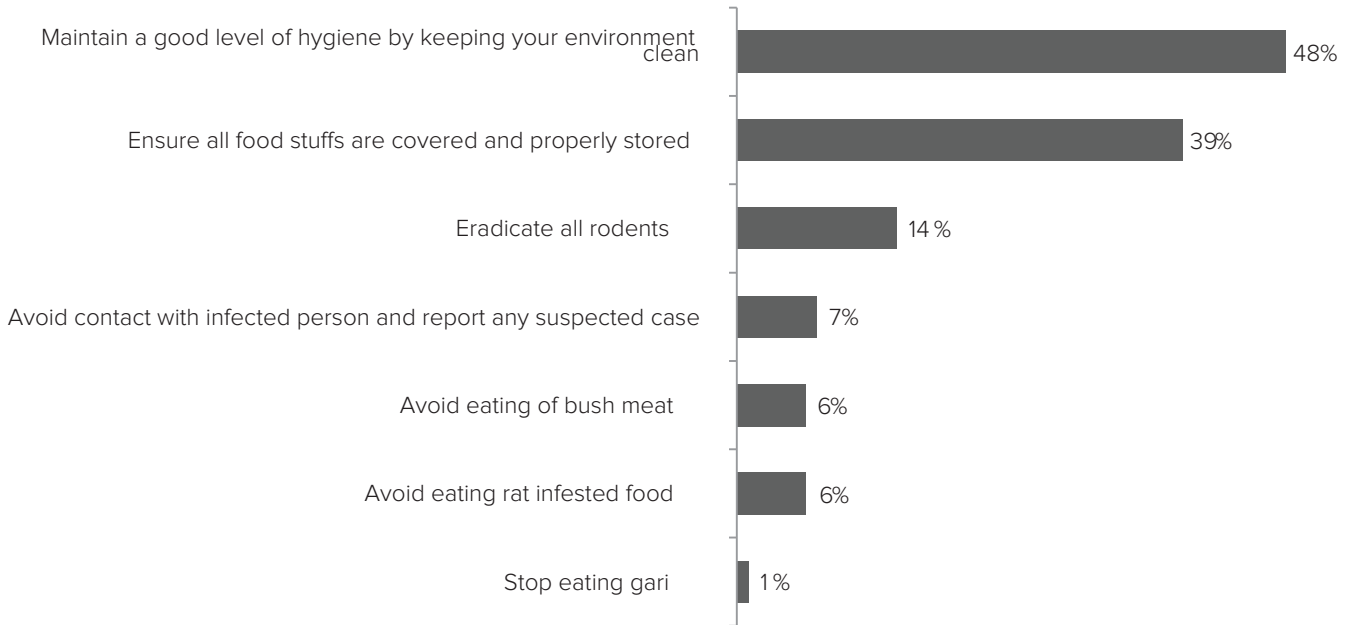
Maintain a good level of hygiene by keeping your environment clean
48%

Ensure all food stuffs are covered and properly stored
39%

Eradicate all rodents
14 %

Avoid contact with infected person and report any suspected case
7%

Avoid eating of bush meat
6%

Avoid eating rat infested food
6%

Stop eating gari
1 %